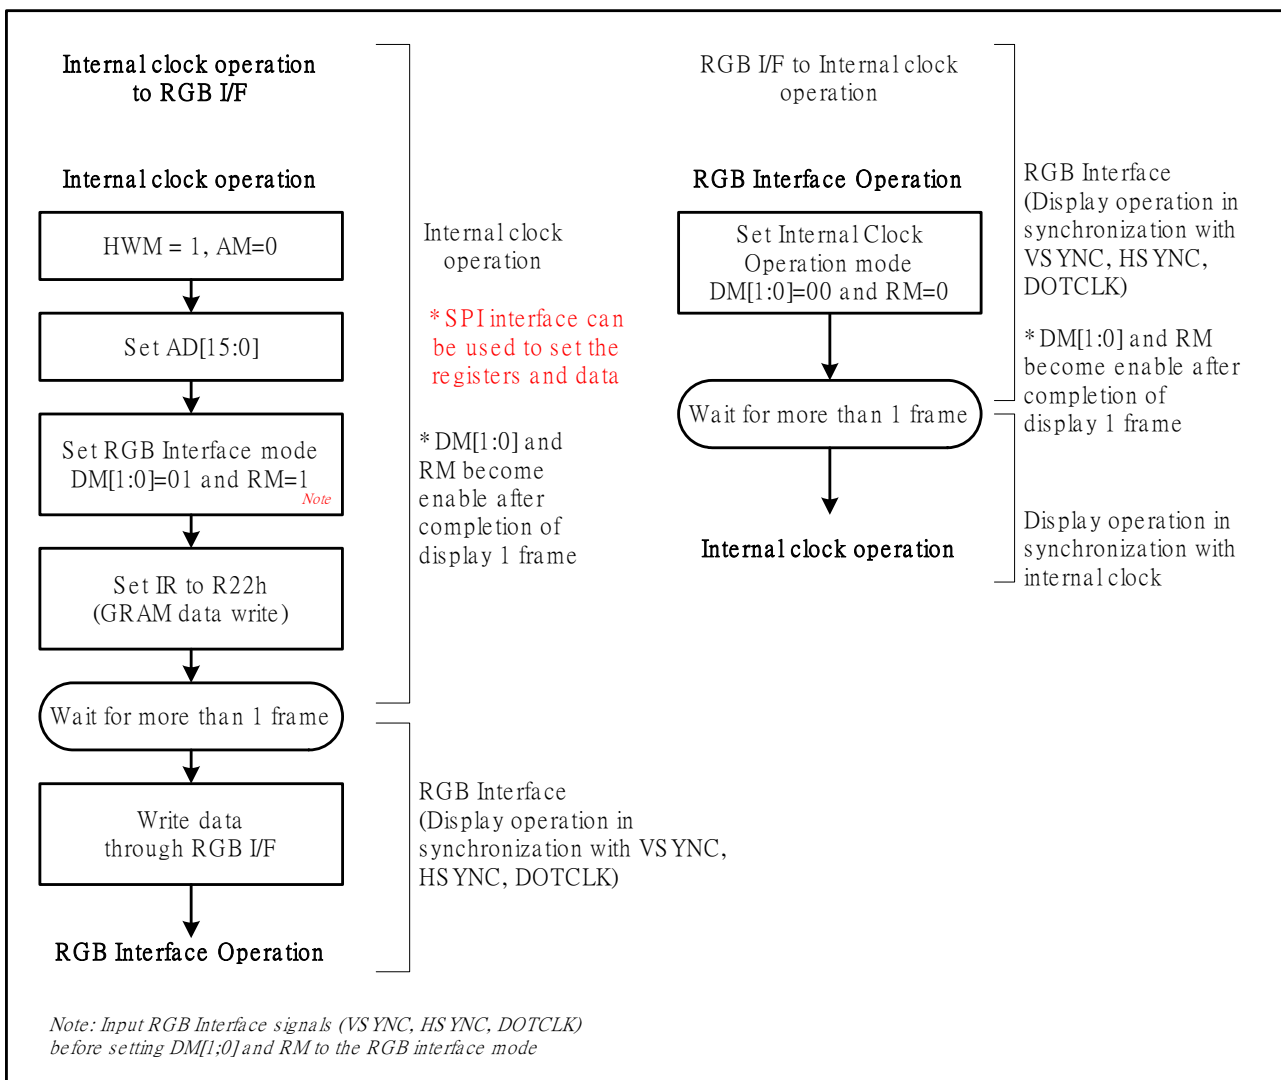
Internal clock operation to RGB I/F

Internal clock operation

HWM = 1, AM=0

Set AD[15:0]

Set RGB Interface mode DM[1:0]=01 and RM=1 Note

Set IR to R22h (GRAM data write)

Wait for more than 1 frame

Write data through RGB I/F

RGB Interface Operation

Internal clock operation

*SPI interface can be used to set the registers and data

*DM[1:0] and RM become enable after completion of display 1 frame

RGB Interface (Display operation in synchronization with VSYNC, HSYNC, DOTCLK)

RGB I/F to Internal clock operation

RGB Interface Operation

Set Internal Clock Operation mode DM[1:0]=00 and RM=0

Wait for more than 1 frame

Internal clock operation

RGB Interface (Display operation in synchronization with VSYNC, HSYNC, DOTCLK)

*DM[1:0] and RM become enable after completion of display 1 frame

Display operation in synchronization with internal clock

Note: Input RGB Interface signals (VSYNC, HSYNC, DOTCLK) before setting DM[1;0] and RM to the RGB interface mode